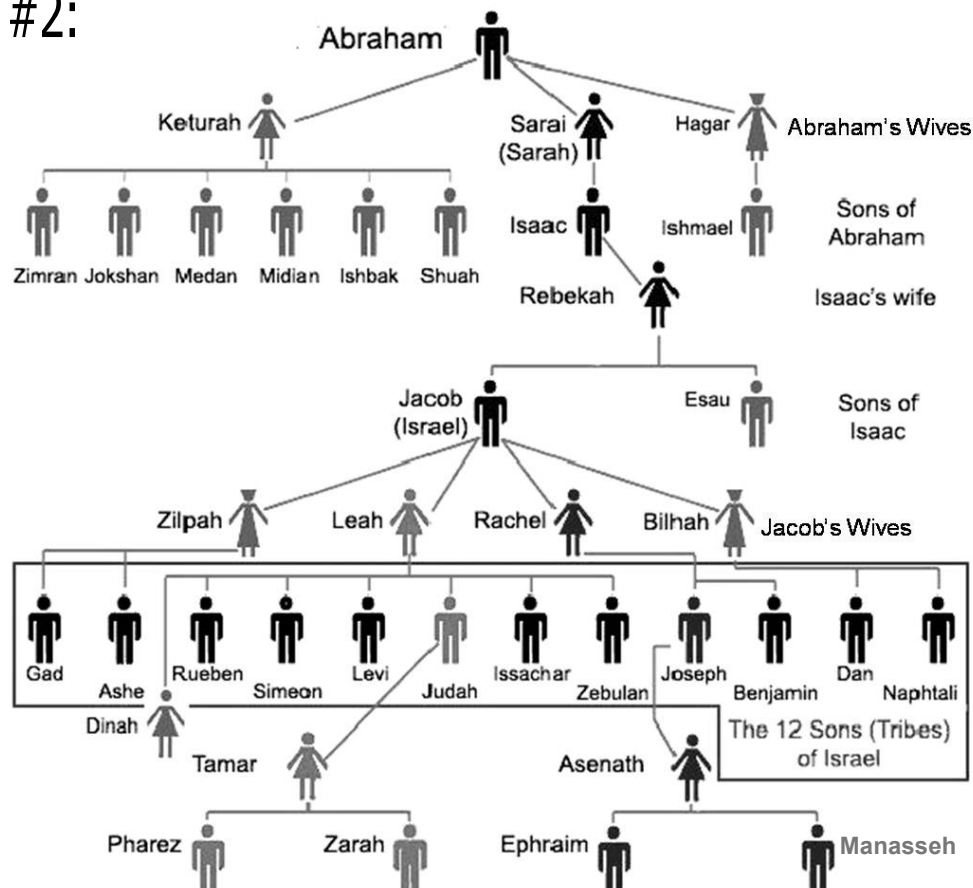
#2:

Abraham

Keturah
Sarai (Sarah)
Hagar
Abraham's Wives

Zimran Jokshan Medan Midian Ishbak Shuah
Isaac
Ishmael
Sons of Abraham

Rebekah
Isaac's wife

Jacob (Israel)
Esau
Sons of Isaac

Zilpah
Leah
Rachel
Bilhah
Jacob's Wives

Gad
Ashe
Rueben
Simeon
Levi
Judah
Issachar
Zebulan
Joseph
Benjamin
Dan
Naphtali

Dinah
The 12 Sons (Tribes) of Israel

Tamar
Asenath

Pharez
Zarah
Ephraim
Manasseh